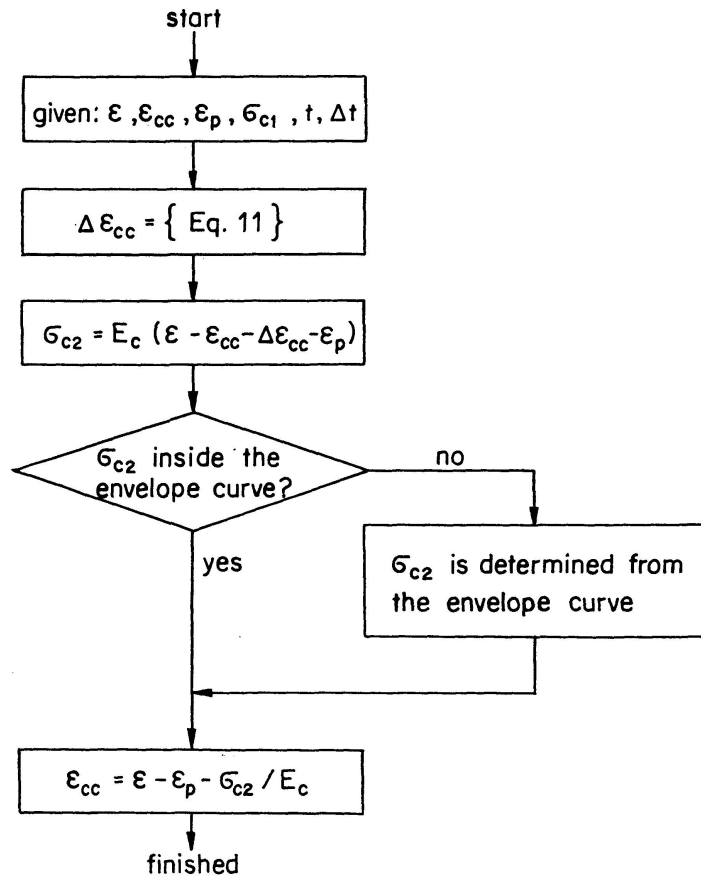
start

given: $\varepsilon$, $\varepsilon_{cc}$, $\varepsilon_p$, $\sigma_{c1}$, t, $\Delta t$

$\Delta\varepsilon_{cc} = \{$ Eq. 11 $\}$

$\sigma_{c2} = E_c\,(\varepsilon - \varepsilon_{cc} - \Delta\varepsilon_{cc} - \varepsilon_p)$

$\sigma_{c2}$ inside the envelope curve?

no

$\sigma_{c2}$ is determined from the envelope curve

yes

$\varepsilon_{cc} = \varepsilon - \varepsilon_p - \sigma_{c2} / E_c$

finished